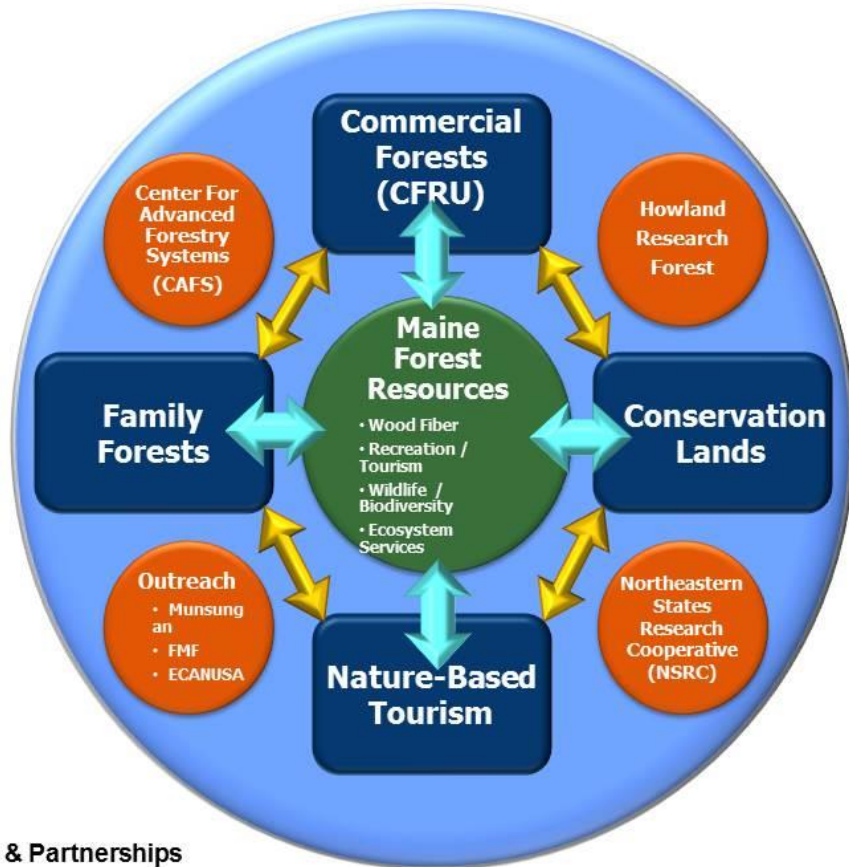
Commercial Forests (CFRU)

Center For Advanced Forestry Systems (CAFS)

Howland Research Forest

Maine Forest Resources

• Wood Fiber
• Recreation / Tourism
• Wildlife / Biodiversity
• Ecosystem Services

Family Forests

Conservation Lands

Outreach
• Munsungan
• FMF
• ECANUSA

Northeastern States Research Cooperative (NSRC)

Nature-Based Tourism

& Partnerships